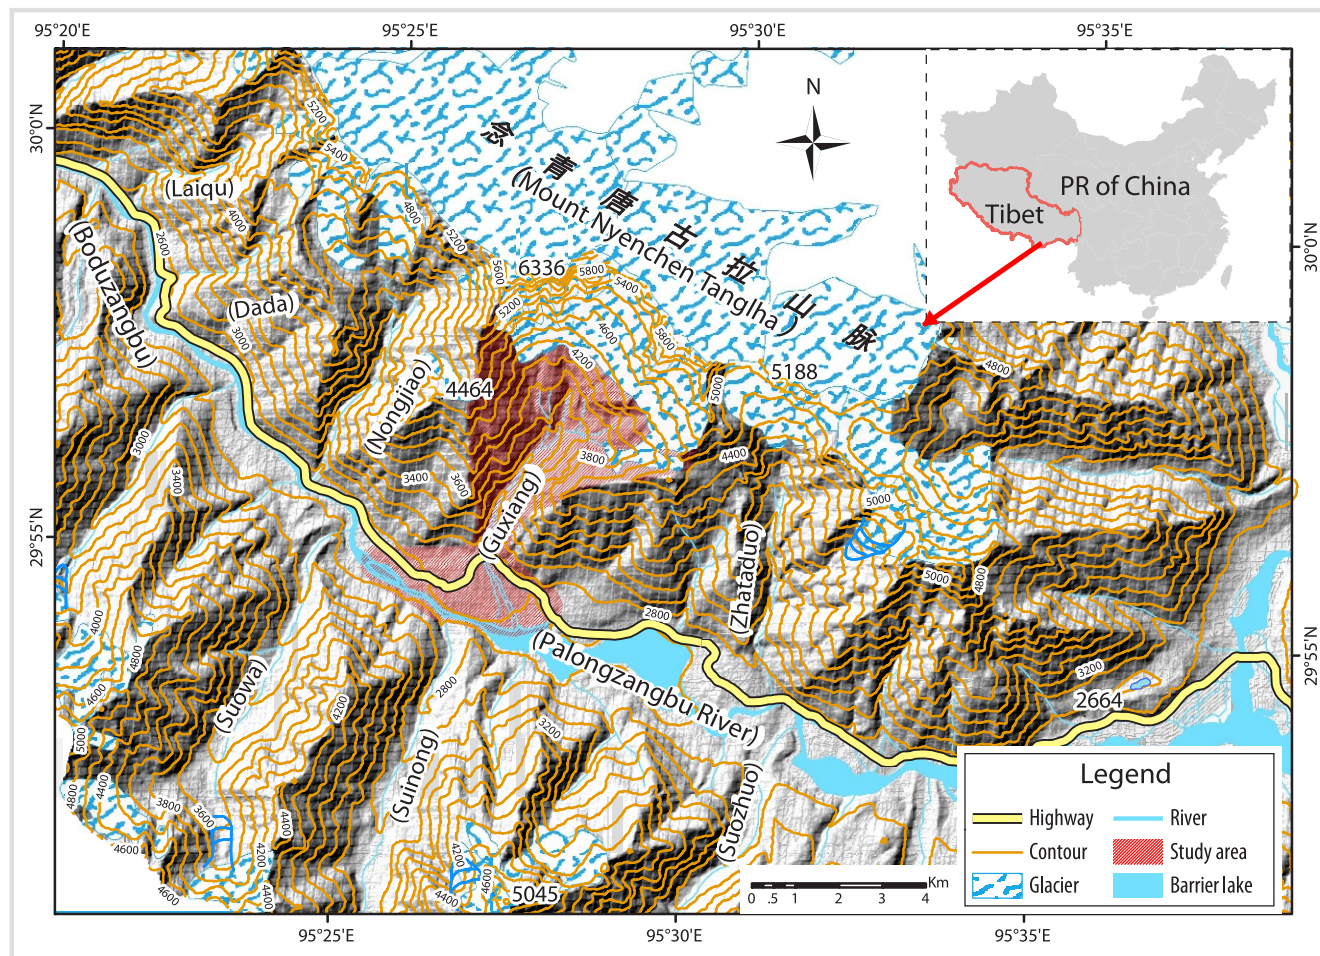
95°20'E 95°25'E 95°30'E 95°35'E

30°0'N

30°0'N

29°55'N

29°55'N

N

PR of China

Tibet

念 青 唐 古 拉 山 脉
(Mount Nyenchen Tanglha)

(Laiqu)

(Boduzangbu)

(Dada)

(Nongjiao)

(Guxiang)

(Zhataduo)

(Palongzangbu River)

(Suowa)

(Suinong)

(Suozhuo)

6336

4464

5188

2664

5045

5200
5400
4800
5200
5600
5800
5400
4600
5000
5200
4200
4000
2600
3000
3000
3400
3800
3400
3600
4400
5000
4800
5000
5000
4800
3200
2800
4000
4800
4600
5000
4800
4400
3800
3600
4600
4600
4200
4400
4200
4400
2800
4200
3200
4200
4600
4400

Legend

Highway
River
Contour
Study area
Glacier
Barrier lake

Km
0 .5 1 2 3 4

95°25'E 95°30'E 95°35'E